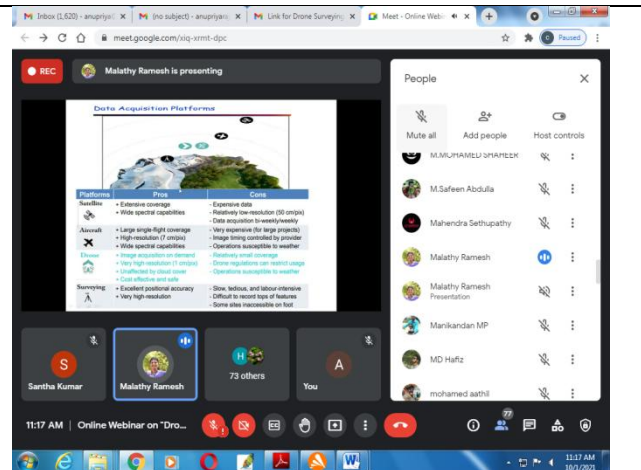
M Inbox (1,620) - anupriya | M (no subject) - anupriya | Link for Drone Surveying | Meet - Online Webi

meet.google.com/xiq-xrmt-dpc

Paused

REC

Malathy Ramesh is presenting

Data Acquisition Platforms

| Platform | Pros | Cons |
|---|---|---|
| Satellite | • Extensive coverage • Wide spectral capabilities | - Expensive data - Relatively low-resolution (50 cm/px) - Data acquisition bi-weekly/weekly |
| Aircraft | • Large single-flight coverage • High-resolution (7 cm/px) • Wide spectral capabilities | - Very expensive (for large projects) - Image timing controlled by provider - Operations susceptible to weather |
| Drone | • Image acquisition on demand • Very high-resolution (1 cm/px) • Unaffected by cloud cover • Cost effective and safe | - Relatively small coverage - Drone regulations can restrict usage - Operations susceptible to weather |
| Surveying | • Excellent positional accuracy • Very high-resolution | - Slow, tedious, and labour-intensive - Difficult to record tops of features - Some sites inaccessible on foot |

People

Mute all

Add people

Host controls

M.MOHAMED SHAHEER

M.Safeen Abdulla

Mahendra Sethupathy

Malathy Ramesh

Malathy Ramesh
Presentation

Manikandan MP

MD Hafiz

mohamed aathil

S
Santha Kumar

Malathy Ramesh

H
73 others

A
You

11:17 AM | Online Webinar on "Dro...

77

11:17 AM
10/1/2021